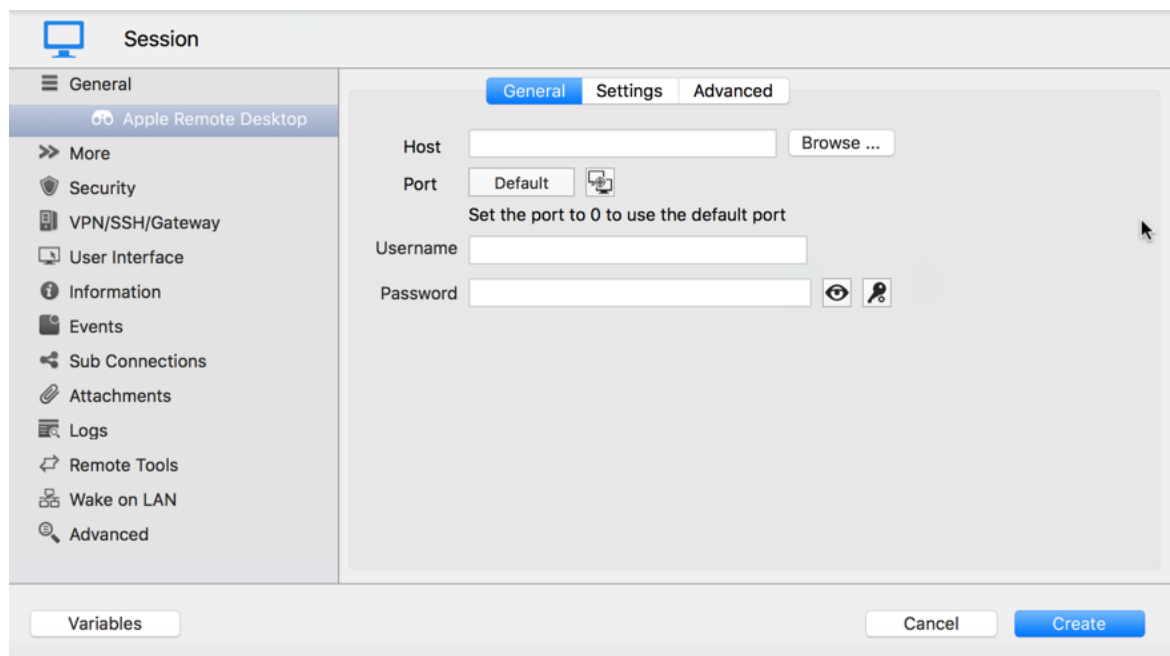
Session

General
Apple Remote Desktop
More
Security
VPN/SSH/Gateway
User Interface
Information
Events
Sub Connections
Attachments
Logs
Remote Tools
Wake on LAN
Advanced

General | Settings | Advanced

Host
Browse ...
Port
Default
Set the port to 0 to use the default port
Username
Password

Variables
Cancel
Create